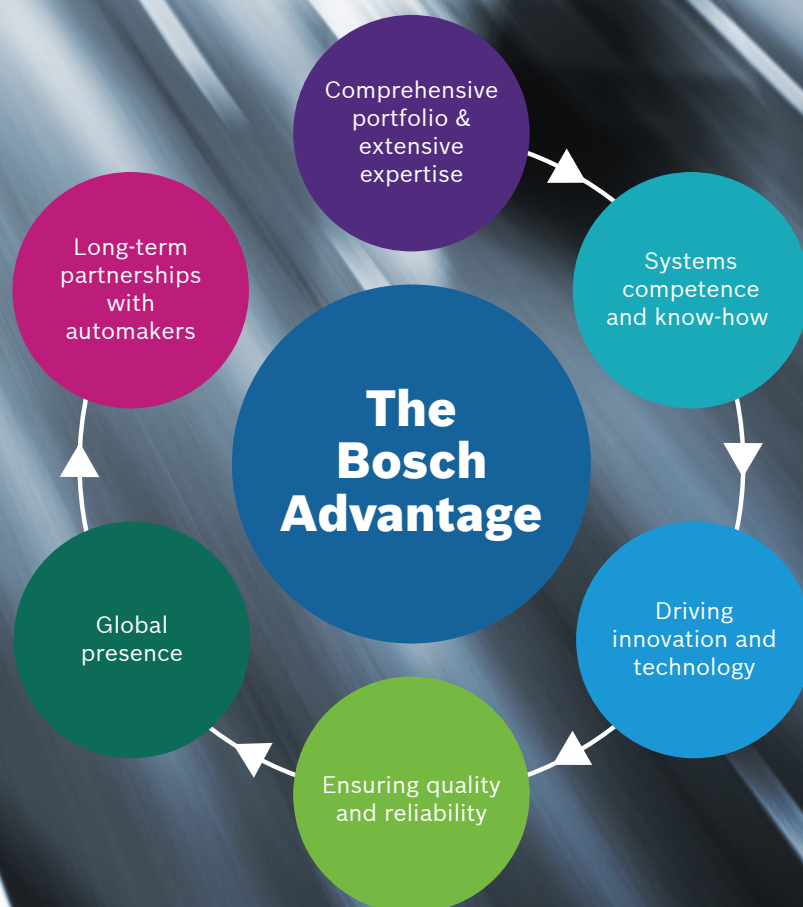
The Bosch Advantage

Comprehensive portfolio & extensive expertise

Systems competence and know-how

Driving innovation and technology

Ensuring quality and reliability

Global presence

Long-term partnerships with automakers